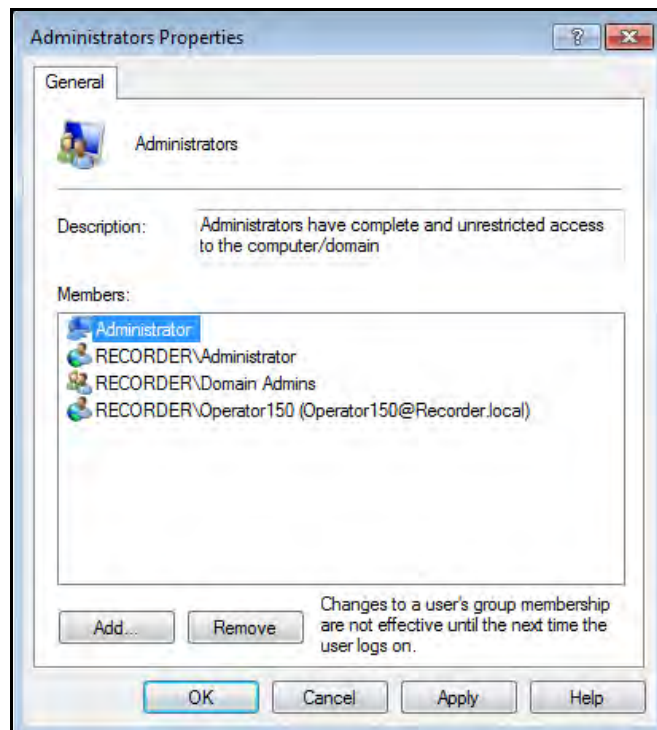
Administrators Properties

?

General

Administrators

Description: Administrators have complete and unrestricted access to the computer/domain

Members:

Administrator
RECORDER\Administrator
RECORDER\Domain Admins
RECORDER\Operator150 (Operator150@Recorder.local)

Add...
Remove
Changes to a user's group membership are not effective until the next time the user logs on.

OK
Cancel
Apply
Help